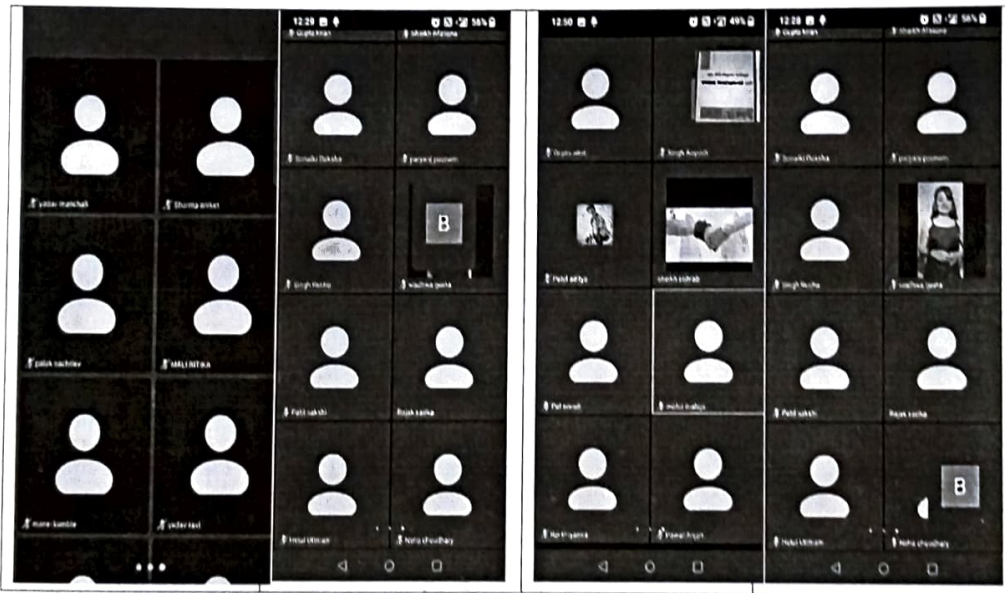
yadav manchali
Sharma aniket
palak sachdev
MALI RITIKA
mane kamble
yadav ravi

12:29
56%
Gupta kiran
Shaikh Afreen
Sonalki Diksha
panjwaj poonam
Singh Neha
B
wadhwa jasha
Patil sakshi
Rajak sarika
Hetal Uttam
Neha choudhary

12:50
49%
Gupta ankit
Singh Anjesh
Patil aditya
shaikh sohrab
Pal sonali
mohd thafiga
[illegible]
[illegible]

12:28
56%
Gupta kiran
Shaikh Afreen
Sonalki Diksha
panjwaj poonam
Singh Neha
wadhwa jasha
Patil sakshi
Rajak sarika
Hetal Uttam
B
Neha choudhary